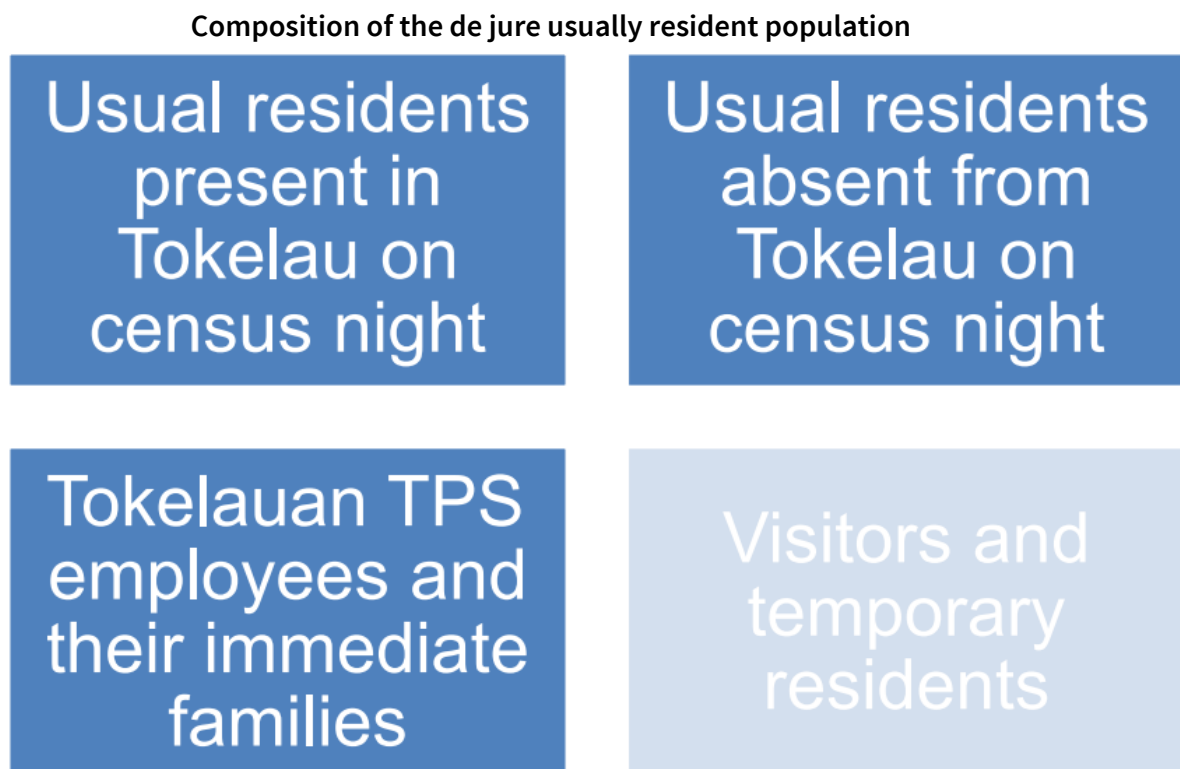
Composition of the de jure usually resident population

Usual residents present in Tokelau on census night

Usual residents absent from Tokelau on census night

Tokelauan TPS employees and their immediate families

Visitors and temporary residents